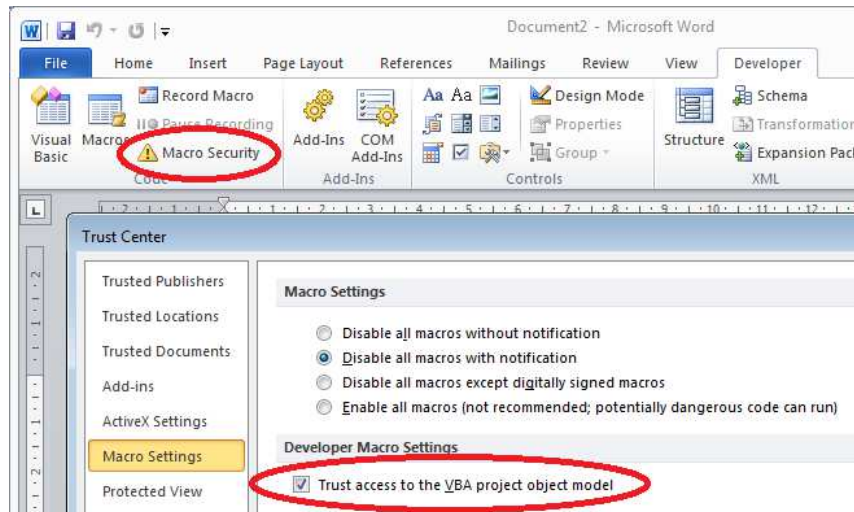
Document2 - Microsoft Word

File | Home | Insert | Page Layout | References | Mailings | Review | View | Developer

Visual Basic | Macros | Record Macro | Pause Recording | Macro Security | Code

Add-Ins | COM Add-Ins | Add-Ins

Aa Aa | Design Mode | Properties | Group | Controls

Structure | Schema | Transformation | Expansion Pack | XML

Trust Center

Trusted Publishers
Trusted Locations
Trusted Documents
Add-ins
ActiveX Settings
Macro Settings
Protected View

Macro Settings

Disable all macros without notification
Disable all macros with notification
Disable all macros except digitally signed macros
Enable all macros (not recommended; potentially dangerous code can run)

Developer Macro Settings

Trust access to the VBA project object model